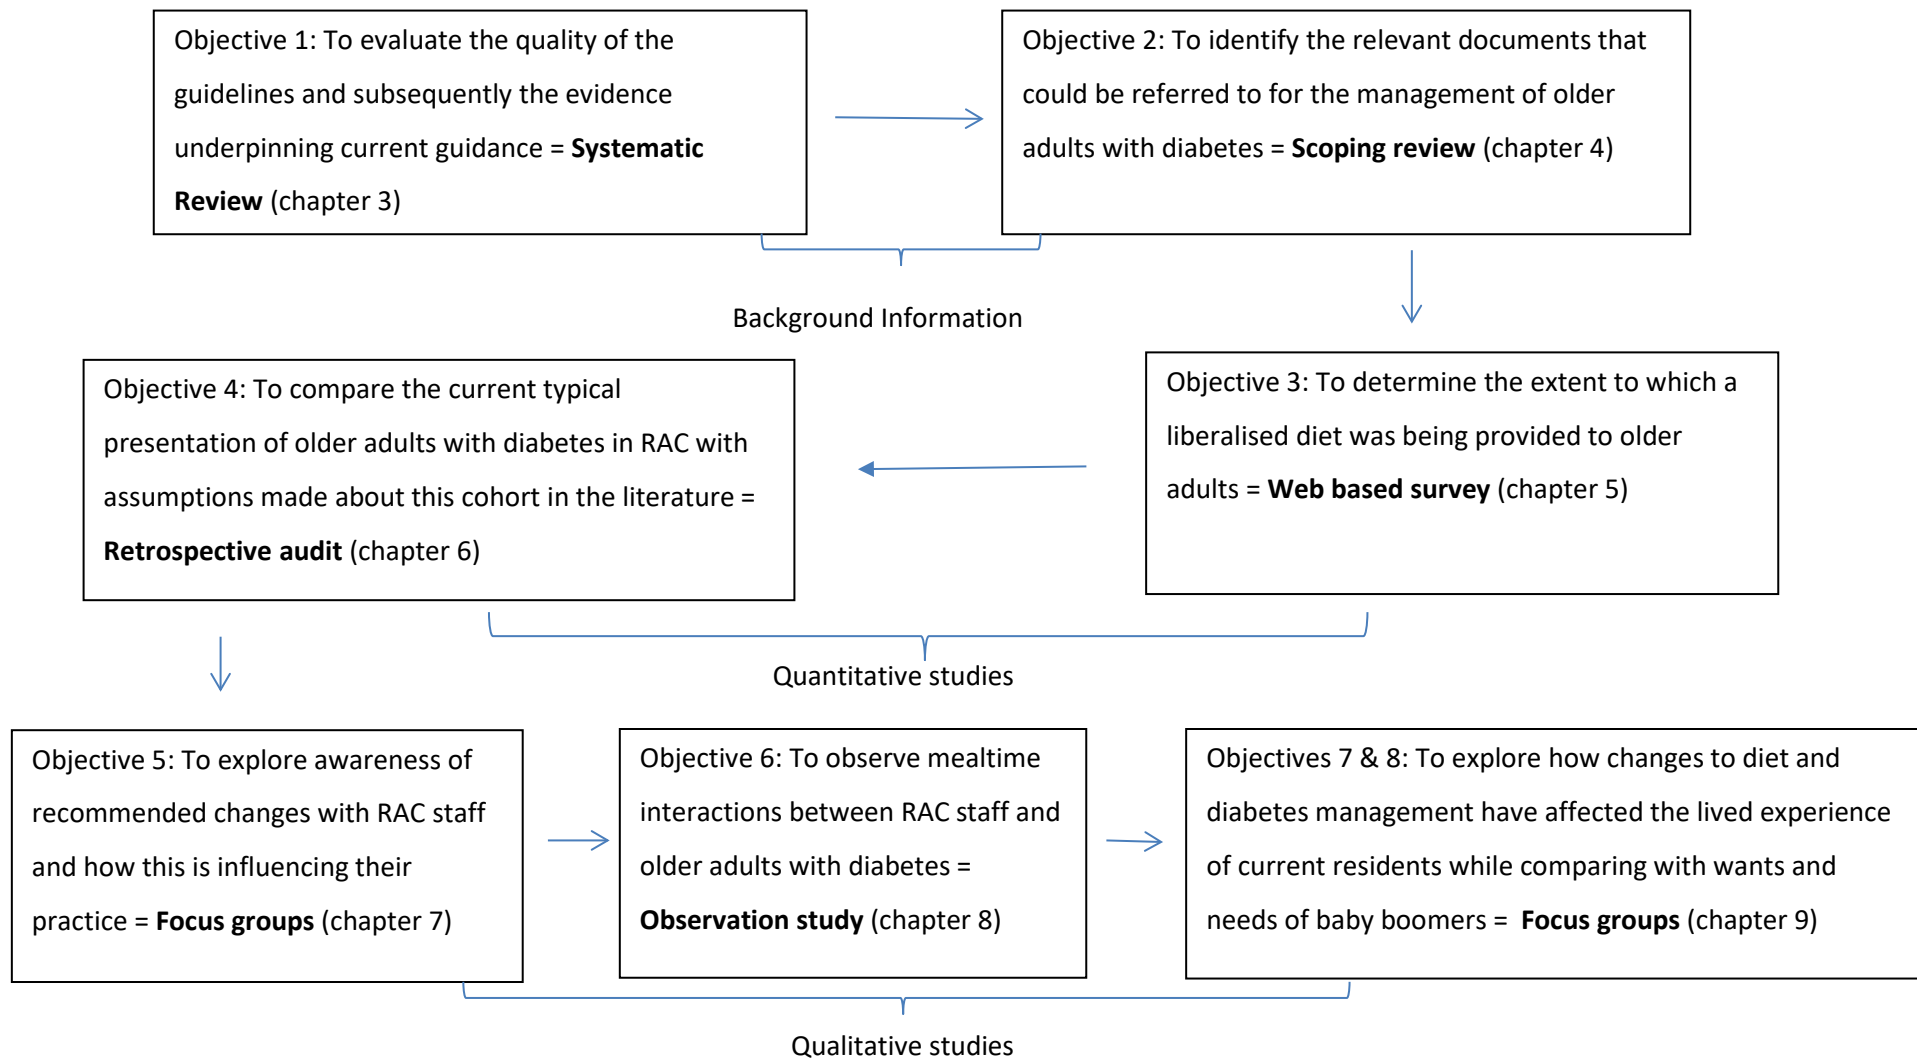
Objective 1: To evaluate the quality of the guidelines and subsequently the evidence underpinning current guidance = **Systematic Review** (chapter 3)

Objective 2: To identify the relevant documents that could be referred to for the management of older adults with diabetes = **Scoping review** (chapter 4)

Background Information

Objective 3: To determine the extent to which a liberalised diet was being provided to older adults = **Web based survey** (chapter 5)

Objective 4: To compare the current typical presentation of older adults with diabetes in RAC with assumptions made about this cohort in the literature = **Retrospective audit** (chapter 6)

Quantitative studies

Objective 5: To explore awareness of recommended changes with RAC staff and how this is influencing their practice = **Focus groups** (chapter 7)

Objective 6: To observe mealtime interactions between RAC staff and older adults with diabetes = **Observation study** (chapter 8)

Objectives 7 & 8: To explore how changes to diet and diabetes management have affected the lived experience of current residents while comparing with wants and needs of baby boomers = **Focus groups** (chapter 9)

Qualitative studies